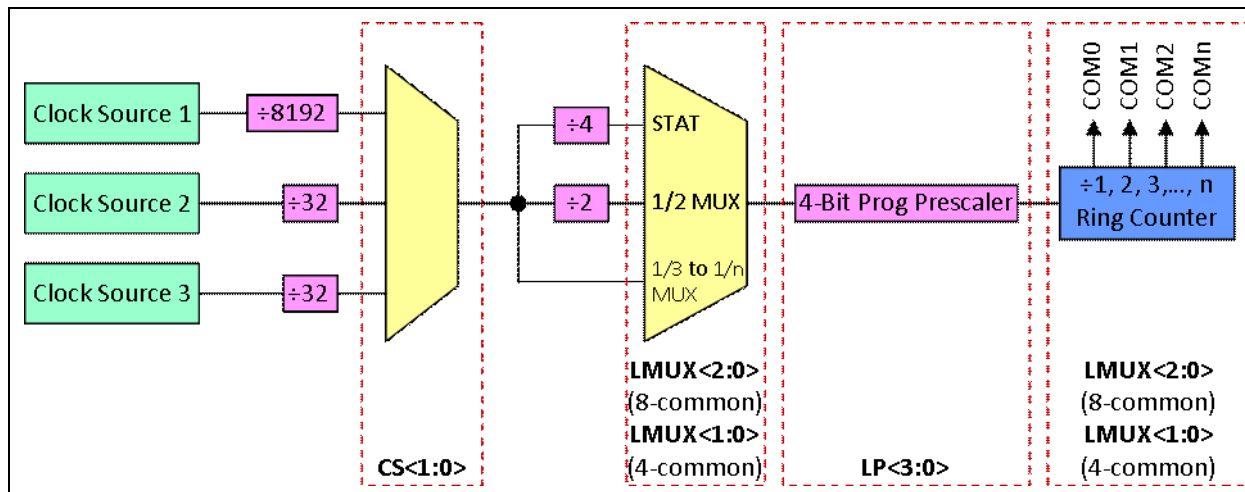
Clock Source 1
÷8192
Clock Source 2
÷32
Clock Source 3
÷32
CS<1:0>
÷4
÷2
STAT
1/2 MUX
1/3 to 1/n MUX
LMUX<2:0>
(8-common)
LMUX<1:0>
(4-common)
4-Bit Prog Prescaler
LP<3:0>
COM0
COM1
COM2
COMn
÷1, 2, 3,..., n
Ring Counter
LMUX<2:0>
(8-common)
LMUX<1:0>
(4-common)